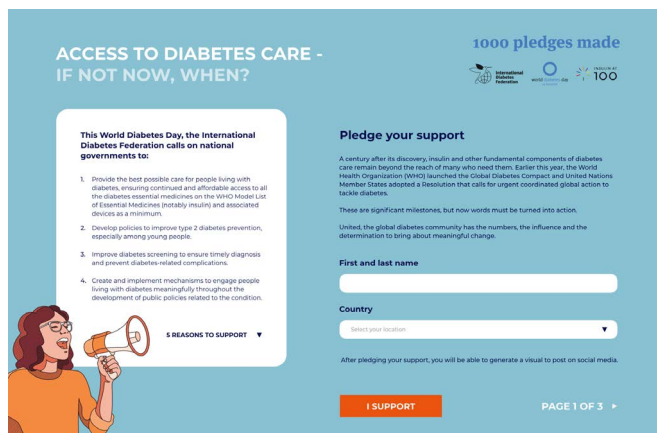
ACCESS TO DIABETES CARE - IF NOT NOW, WHEN?

1000 pledges made

International Diabetes Federation

world diabetes day

INSULIN AT 100

This World Diabetes Day, the International Diabetes Federation calls on national governments to:

1. Provide the best possible care for people living with diabetes, ensuring continued and affordable access to all the diabetes essential medicines on the WHO Model List of Essential Medicines (notably insulin) and associated devices as a minimum.

2. Develop policies to improve type 2 diabetes prevention, especially among young people.

3. Improve diabetes screening to ensure timely diagnosis and prevent diabetes-related complications.

4. Create and implement mechanisms to engage people living with diabetes meaningfully throughout the development of public policies related to the condition.

5 REASONS TO SUPPORT ▼

Pledge your support

A century after its discovery, insulin and other fundamental components of diabetes care remain beyond the reach of many who need them. Earlier this year, the World Health Organization (WHO) launched the Global Diabetes Compact and United Nations Member States adopted a Resolution that calls for urgent coordinated global action to tackle diabetes.

These are significant milestones, but now words must be turned into action.

United, the global diabetes community has the numbers, the influence and the determination to bring about meaningful change.

First and last name

Country

Select your location ▼

After pledging your support, you will be able to generate a visual to post on social media.

I SUPPORT

PAGE 1 OF 3 ►